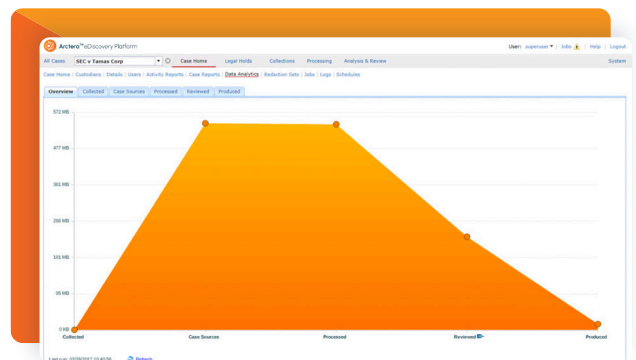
Arctera™ eDiscovery Platform

User: superuser ▾ | Jobs | Help | Logout

All Cases | SEC v Tamas Corp | Case Home | Legal Holds | Collections | Processing | Analysis & Review | System

Case Home | Custodians | Details | Users | Activity Reports | Case Reports | Data Analytics | Redaction Sets | Jobs | Logs | Schedules

Overview | Collected | Case Sources | Processed | Reviewed | Produced

572 MB
477 MB
381 MB
286 MB
191 MB
95 MB
0 KB

Collected | Case Sources | Processed | Reviewed | Produced

Last run: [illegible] | Refresh